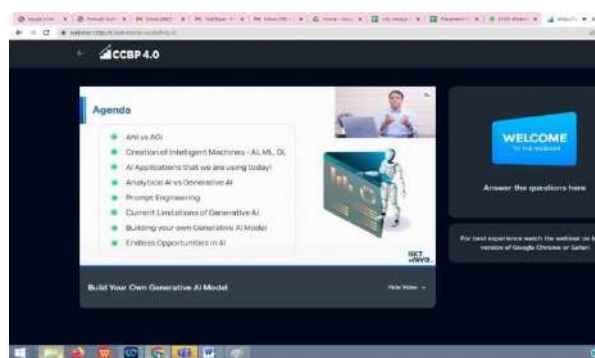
CCBP 4.0

Agenda

ANI vs AGI
Creation of Intelligent Machines - AI, ML, DL
AI Applications that we are using today!
Analytical AI vs Generative AI
Prompt Engineering
Current Limitations of Generative AI
Building your own Generative AI Model
Endless Opportunities in AI

NXT WAVE

Build Your Own Generative AI Model

Hide Video

WELCOME
TO THE WEBINAR

Answer the questions here

For best experience watch the webinar on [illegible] version of Google Chrome or Safari